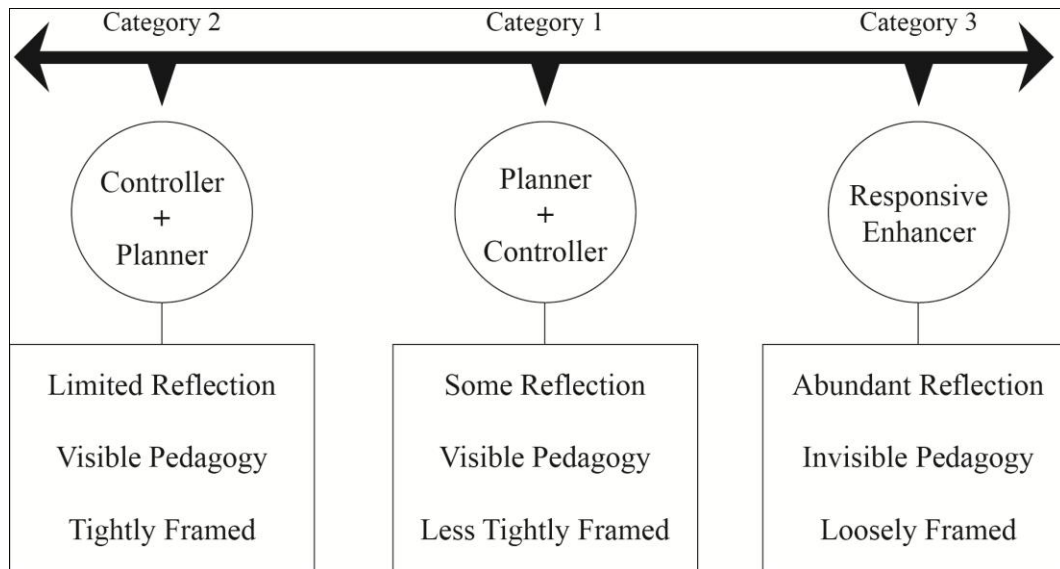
Category 2

Controller
+
Planner

Limited Reflection

Visible Pedagogy

Tightly Framed

Category 1

Planner
+
Controller

Some Reflection

Visible Pedagogy

Less Tightly Framed

Category 3

Responsive Enhancer

Abundant Reflection

Invisible Pedagogy

Loosely Framed